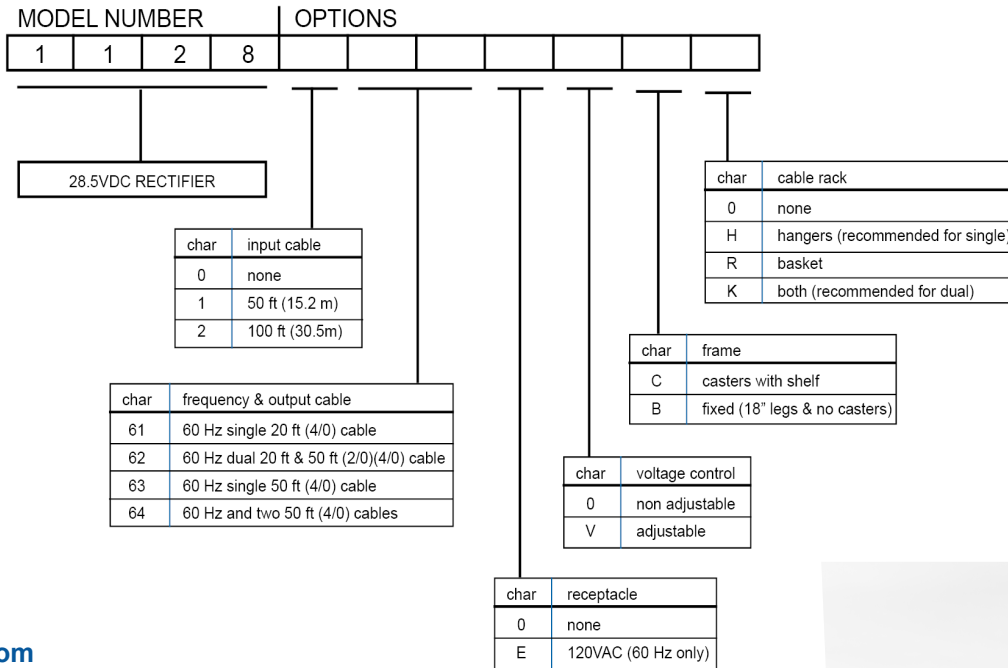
MODEL NUMBER | OPTIONS

| 1 | 1 | 2 | 8 | | | | | | | |
|---|---|---|---|---|---|---|---|---|---|---|

28.5VDC RECTIFIER

| char | cable rack |
|---|---|
| 0 | none |
| H | hangers (recommended for single) |
| R | basket |
| K | both (recommended for dual) |

| char | input cable |
|---|---|
| 0 | none |
| 1 | 50 ft (15.2 m) |
| 2 | 100 ft (30.5m) |

| char | frame |
|---|---|
| C | casters with shelf |
| B | fixed (18" legs & no casters) |

| char | frequency & output cable |
|---|---|
| 61 | 60 Hz single 20 ft (4/0) cable |
| 62 | 60 Hz dual 20 ft & 50 ft (2/0)(4/0) cable |
| 63 | 60 Hz single 50 ft (4/0) cable |
| 64 | 60 Hz and two 50 ft (4/0) cables |

| char | voltage control |
|---|---|
| 0 | non adjustable |
| V | adjustable |

| char | receptacle |
|---|---|
| 0 | none |
| E | 120VAC (60 Hz only) |

om